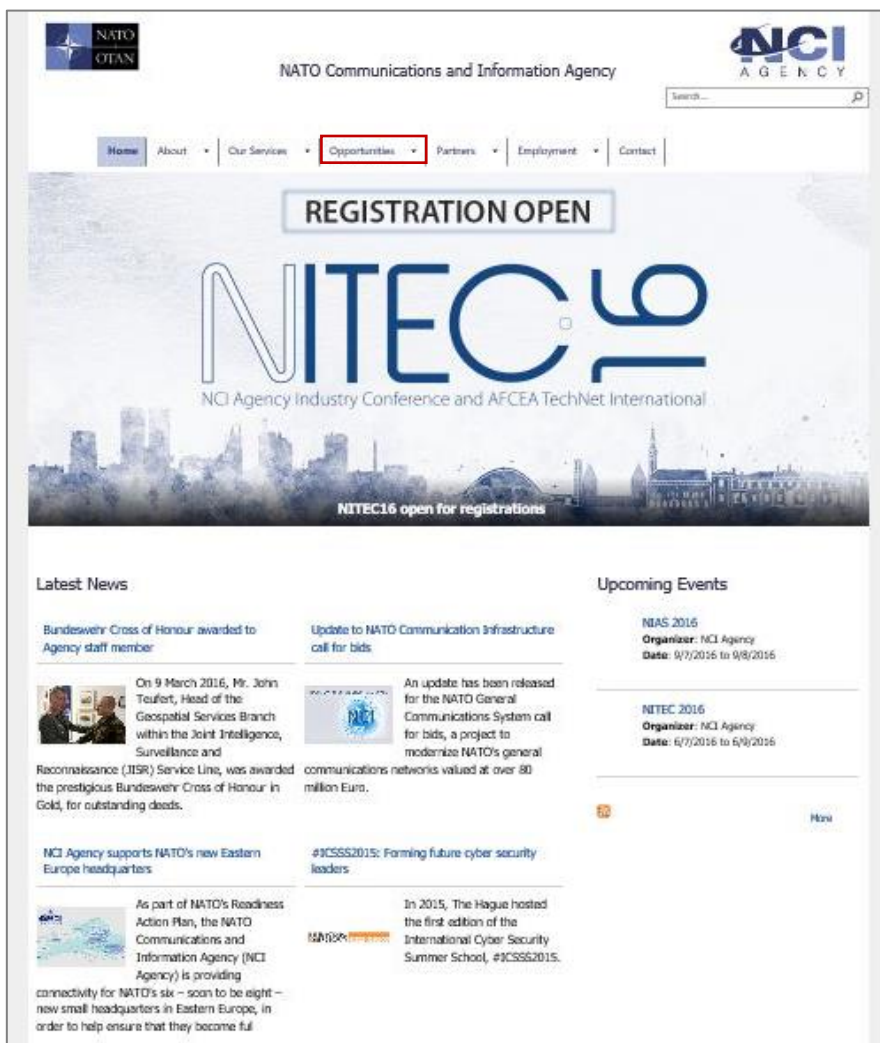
NATO OTAN

NATO Communications and Information Agency

NCI AGENCY

Search...

Home | About | Our Services | Opportunities | Partners | Employment | Contact

REGISTRATION OPEN

NITEC16

NCI Agency Industry Conference and AFCEA TechNet International

NITEC16 open for registrations

Latest News

Bundeswehr Cross of Honour awarded to Agency staff member

On 9 March 2016, Mr. John Teufert, Head of the Geospatial Services Branch within the Joint Intelligence, Surveillance and Reconnaissance (JISR) Service Line, was awarded the prestigious Bundeswehr Cross of Honour in Gold, for outstanding deeds.

Update to NATO Communication Infrastructure call for bids

An update has been released for the NATO General Communications System call for bids, a project to modernize NATO's general communications networks valued at over 80 million Euro.

NCI Agency supports NATO's new Eastern Europe headquarters

As part of NATO's Readiness Action Plan, the NATO Communications and Information Agency (NCI Agency) is providing connectivity for NATO's six – soon to be eight – new small headquarters in Eastern Europe, in order to help ensure that they become ful

#ICSSS2015: Forming future cyber security leaders

In 2015, The Hague hosted the first edition of the International Cyber Security Summer School, #ICSSS2015.

Upcoming Events

NIAS 2016
Organizer: NCI Agency
Date: 9/7/2016 to 9/8/2016

NITEC 2016
Organizer: NCI Agency
Date: 6/7/2016 to 6/9/2016

More